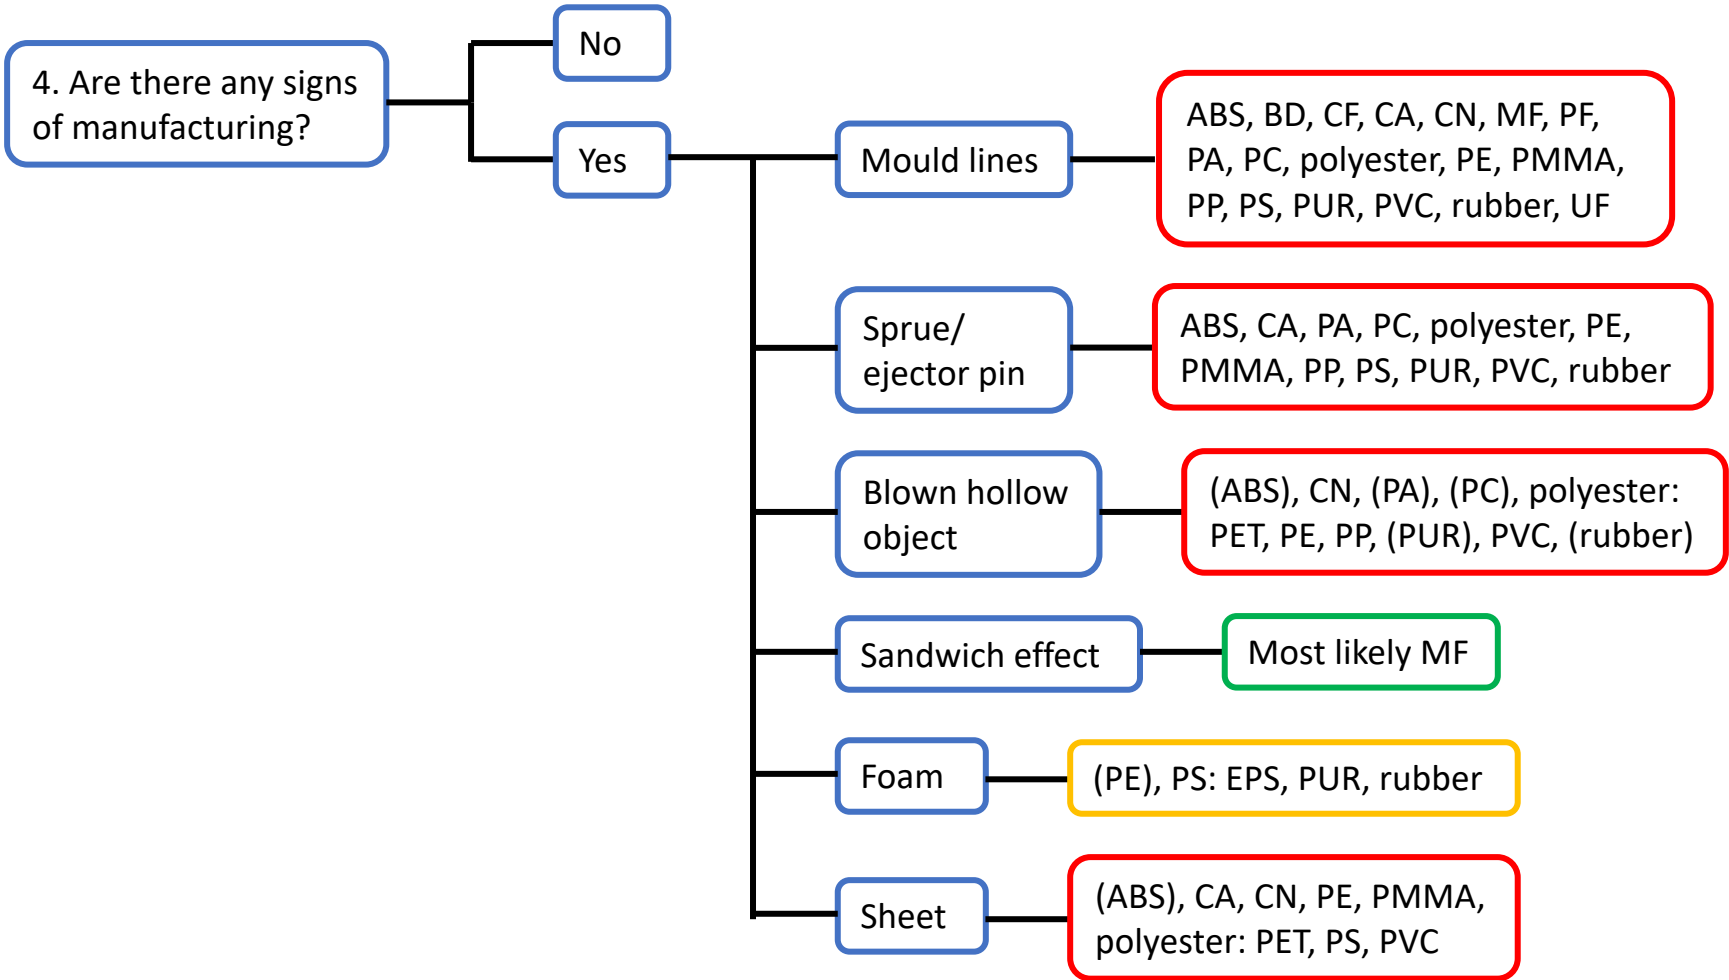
4. Are there any signs of manufacturing?

No

Yes

Mould lines

ABS, BD, CF, CA, CN, MF, PF, PA, PC, polyester, PE, PMMA, PP, PS, PUR, PVC, rubber, UF

Sprue/ ejector pin

ABS, CA, PA, PC, polyester, PE, PMMA, PP, PS, PUR, PVC, rubber

Blown hollow object

(ABS), CN, (PA), (PC), polyester: PET, PE, PP, (PUR), PVC, (rubber)

Sandwich effect

Most likely MF

Foam

(PE), PS: EPS, PUR, rubber

Sheet

(ABS), CA, CN, PE, PMMA, polyester: PET, PS, PVC